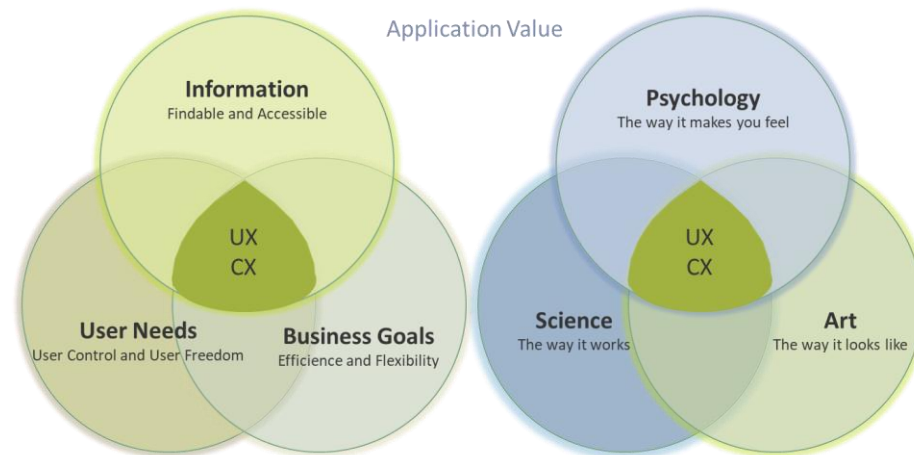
Application Value

Information
Findable and Accessible

UX
CX

User Needs
User Control and User Freedom

Business Goals
Efficience and Flexibility

Psychology
The way it makes you feel

UX
CX

Science
The way it works

Art
The way it looks like